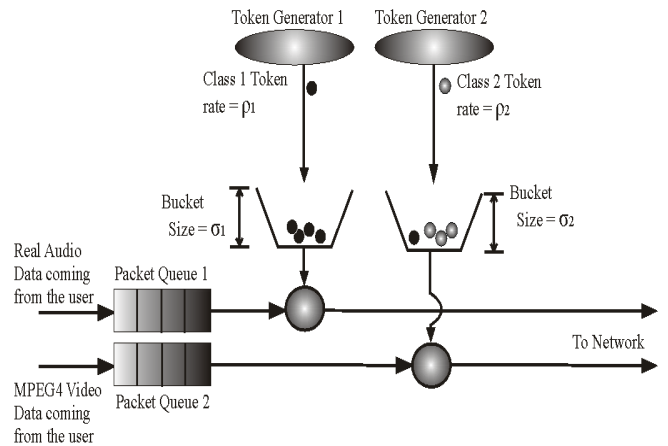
Token Generator 1

Token Generator 2

Class 1 Token rate = $\rho_1$

Class 2 Token rate = $\rho_2$

Bucket Size = $\sigma_1$

Bucket Size = $\sigma_2$

Real Audio Data coming from the user

Packet Queue 1

To Network

MPEG4 Video Data coming from the user

Packet Queue 2